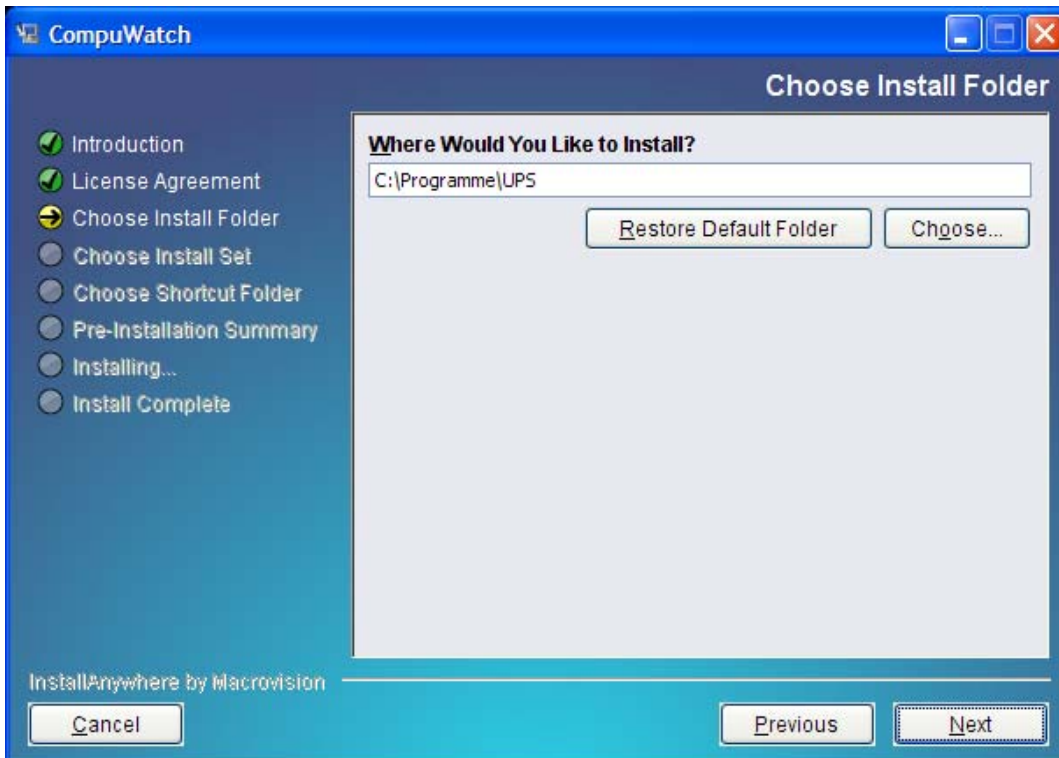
CompuWatch

Choose Install Folder

Introduction
License Agreement
Choose Install Folder
Choose Install Set
Choose Shortcut Folder
Pre-Installation Summary
Installing...
Install Complete

Where Would You Like to Install?

C:\Programme\UPS

Restore Default Folder

Choose...

InstallAnywhere by Macrovision

Cancel

Previous

Next